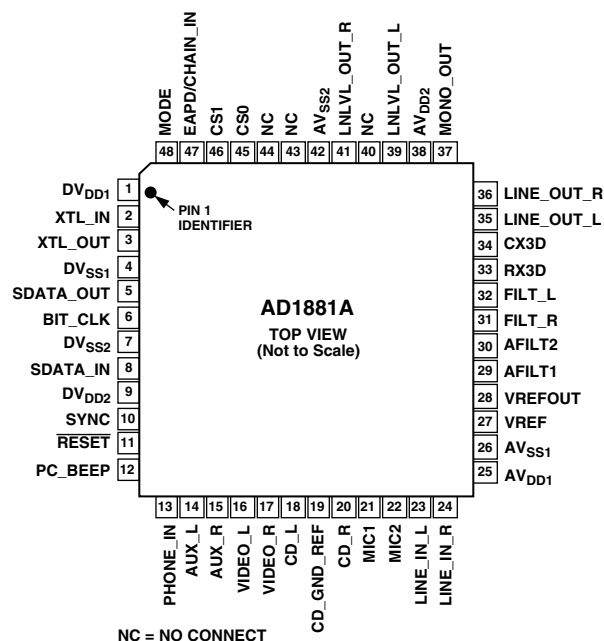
MODE 48
EAPD/CHAIN_IN 47
CS1 46
CS0 45
NC 44
NC 43
$AV_{SS2}$ 42
LNLVL_OUT_R 41
NC 40
LNLVL_OUT_L 39
$AV_{DD2}$ 38
MONO_OUT 37

$DV_{DD1}$ 1
XTL_IN 2
XTL_OUT 3
$DV_{SS1}$ 4
SDATA_OUT 5
BIT_CLK 6
$DV_{SS2}$ 7
SDATA_IN 8
$DV_{DD2}$ 9
SYNC 10
$\overline{RESET}$ 11
PC_BEEP 12

PIN 1 IDENTIFIER

AD1881A
TOP VIEW
(Not to Scale)

36 LINE_OUT_R
35 LINE_OUT_L
34 CX3D
33 RX3D
32 FILT_L
31 FILT_R
30 AFILT2
29 AFILT1
28 VREFOUT
27 VREF
26 $AV_{SS1}$
25 $AV_{DD1}$

13 PHONE_IN
14 AUX_L
15 AUX_R
16 VIDEO_L
17 VIDEO_R
18 CD_L
19 CD_GND_REF
20 CD_R
21 MIC1
22 MIC2
23 LINE_IN_L
24 LINE_IN_R

NC = NO CONNECT